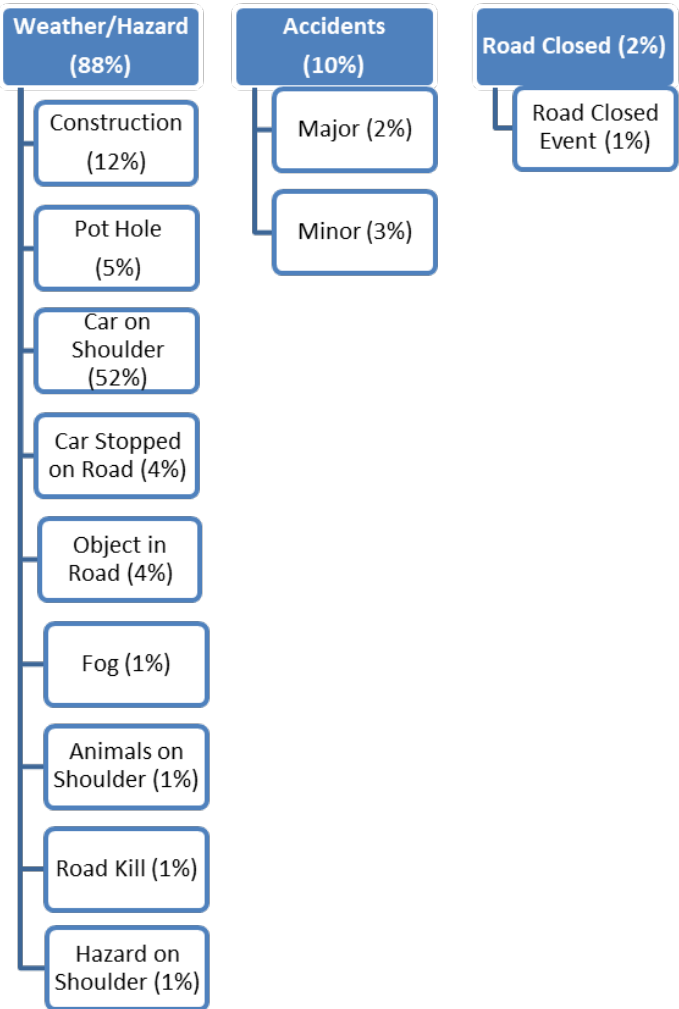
Weather/Hazard (88%)

Construction (12%)

Pot Hole (5%)

Car on Shoulder (52%)

Car Stopped on Road (4%)

Object in Road (4%)

Fog (1%)

Animals on Shoulder (1%)

Road Kill (1%)

Hazard on Shoulder (1%)

Accidents (10%)

Major (2%)

Minor (3%)

Road Closed (2%)

Road Closed Event (1%)